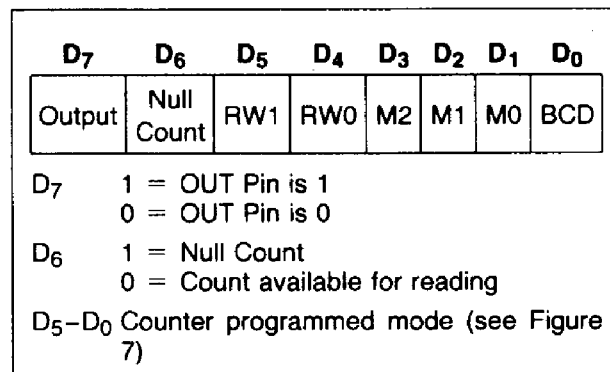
| $D_7$ | $D_6$ | $D_5$ | $D_4$ | $D_3$ | $D_2$ | $D_1$ | $D_0$ |
|---|---|---|---|---|---|---|---|
| Output | Null Count | RW1 | RW0 | M2 | M1 | M0 | BCD |

$D_7$ 1 = OUT Pin is 1
0 = OUT Pin is 0

$D_6$ 1 = Null Count
0 = Count available for reading

$D_5-D_0$ Counter programmed mode (see Figure 7)